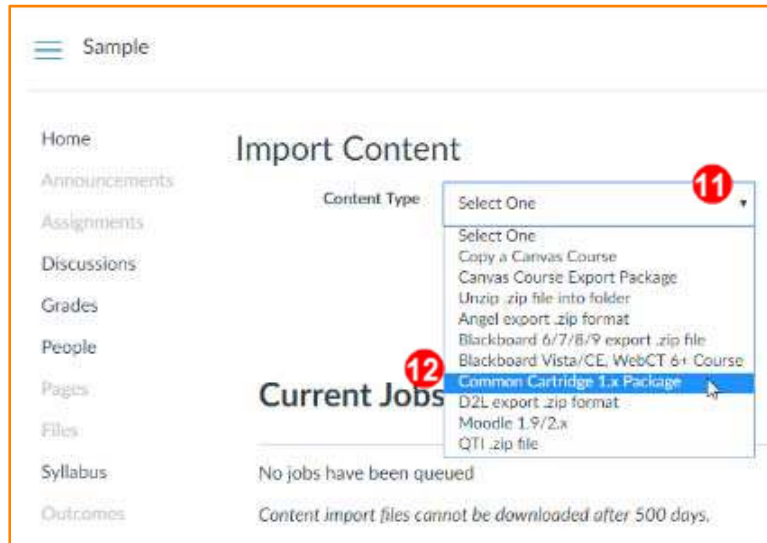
Sample

Home
Announcements
Assignments
Discussions
Grades
People
Pages
Files
Syllabus
Outcomes

Import Content

Content Type

Select One

11

Select One
Copy a Canvas Course
Canvas Course Export Package
Unzip .zip file into folder
Angel export .zip format
Blackboard 6/7/8/9 export .zip file
Blackboard Vista/CE, WebCT 6+ Course
12
Common Cartridge 1.x Package
D2L export .zip format
Moodle 1.9/2.x
QTI .zip file

Current Jobs

No jobs have been queued

Content import files cannot be downloaded after 500 days.